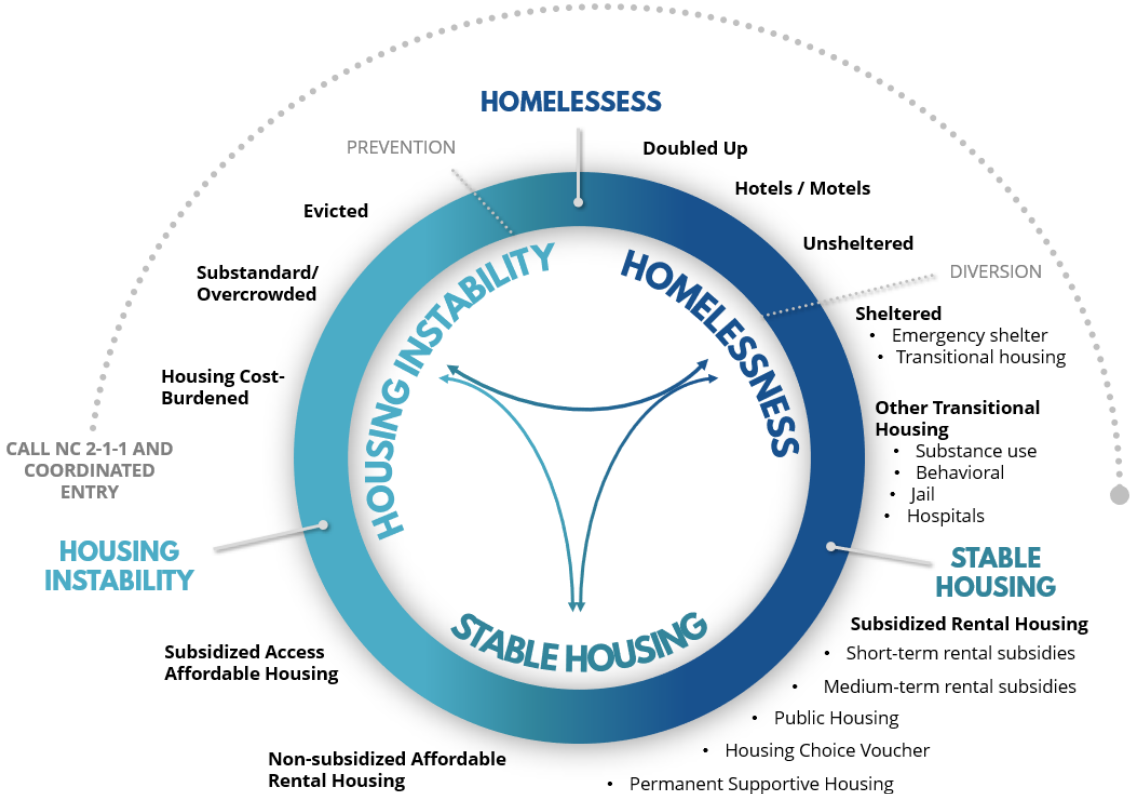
HOMELESSESS

PREVENTION

Doubled Up

Hotels / Motels

Evicted

Unsheltered

DIVERSION

Substandard/ Overcrowded

Sheltered
• Emergency shelter
• Transitional housing

Housing Cost-Burdened

Other Transitional Housing
• Substance use
• Behavioral
• Jail
• Hospitals

CALL NC 2-1-1 AND COORDINATED ENTRY

HOUSING INSTABILITY

HOMELESSNESS

STABLE HOUSING

HOUSING INSTABILITY

STABLE HOUSING

Subsidized Rental Housing
• Short-term rental subsidies
• Medium-term rental subsidies
• Public Housing
• Housing Choice Voucher
• Permanent Supportive Housing

Subsidized Access Affordable Housing

Non-subsidized Affordable Rental Housing